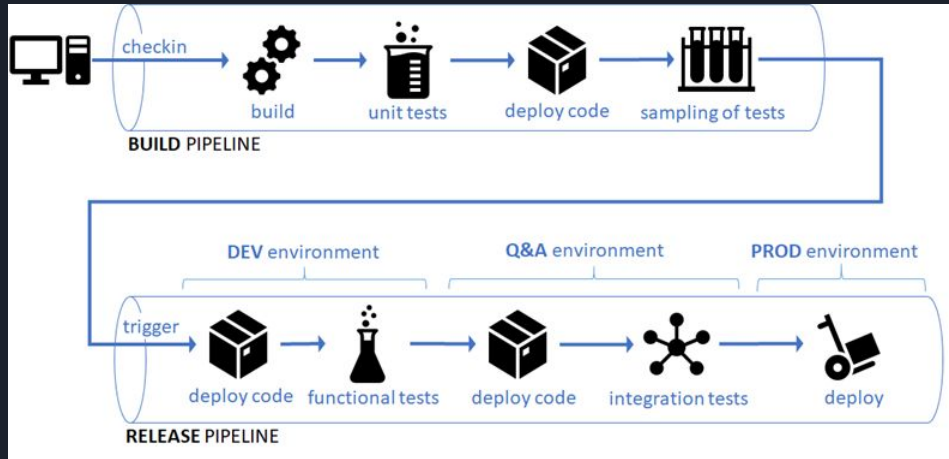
checkin

build

unit tests

deploy code

sampling of tests

BUILD PIPELINE

DEV environment

Q&A environment

PROD environment

trigger

deploy code

functional tests

deploy code

integration tests

deploy

RELEASE PIPELINE